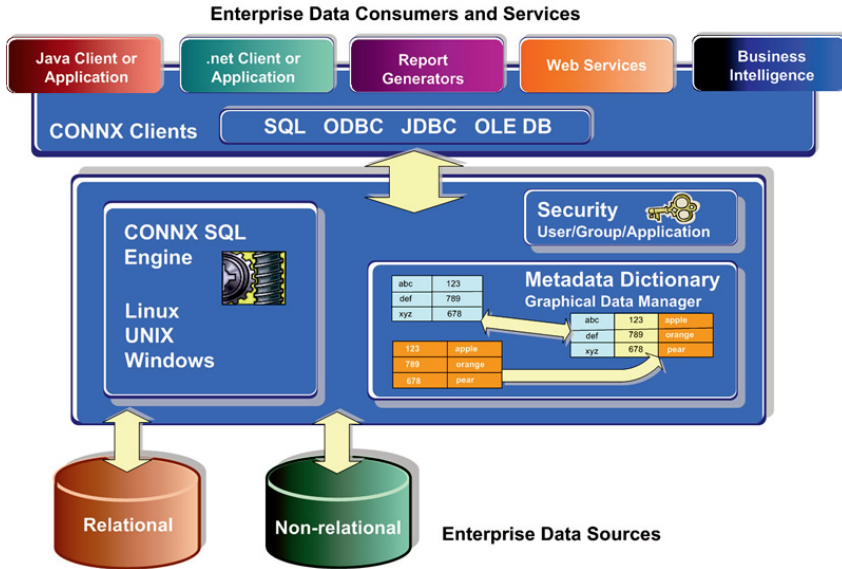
Enterprise Data Consumers and Services

Java Client or Application

.net Client or Application

Report Generators

Web Services

Business Intelligence

CONNX Clients

SQL ODBC JDBC OLE DB

CONNX SQL Engine

Linux
UNIX
Windows

Security
User/Group/Application

Metadata Dictionary
Graphical Data Manager

| abc | 123 |
|---|---|
| def | 789 |
| xyz | 678 |

| 123 | apple |
|---|---|
| 789 | orange |
| 678 | pear |

| abc | 123 | apple |
|---|---|---|
| def | 789 | orange |
| xyz | 678 | pear |

Relational

Non-relational

Enterprise Data Sources